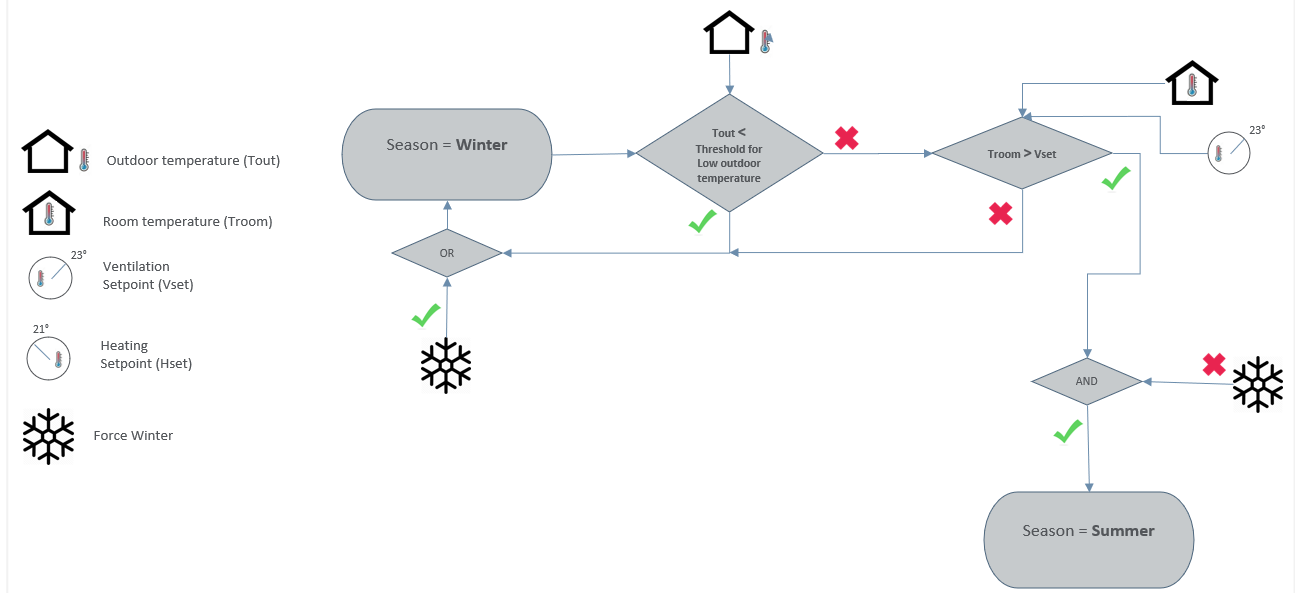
Outdoor temperature (Tout)

Room temperature (Troom)

23°

Ventilation Setpoint (Vset)

21°

Heating Setpoint (Hset)

Force Winter

Season = **Winter**

Tout < Threshold for Low outdoor temperature

Troom > Vset

23°

OR

AND

Season = **Summer**